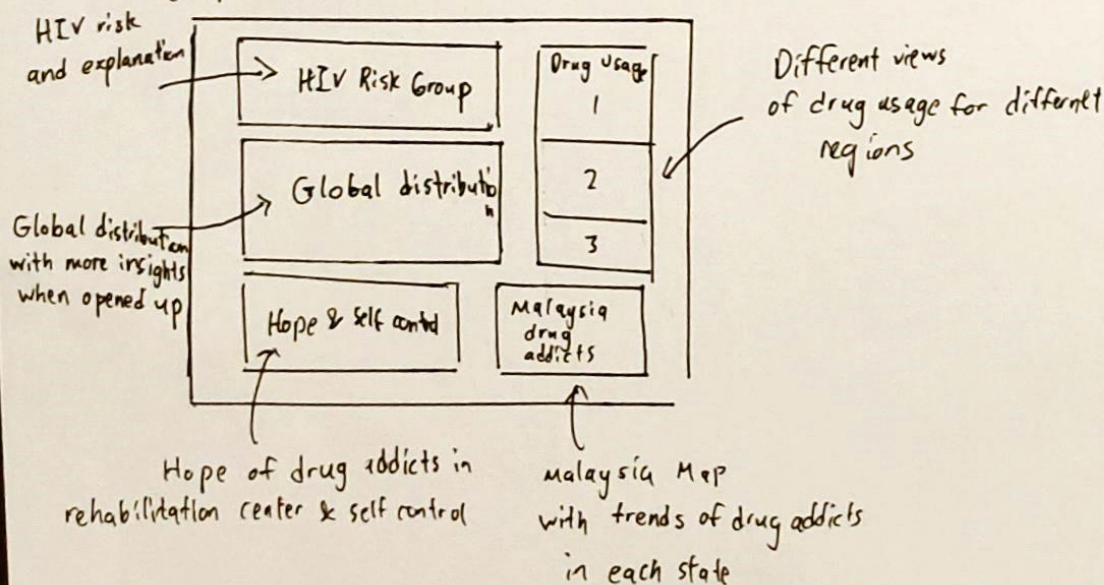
HIV risk and explanation

HIV Risk Group

Drug Usage

1

2

3

Different views of drug usage for differnet regions

Global distribution

Global distribution with more insights when opened up

Hope & self control

Malaysia drug addicts

Hope of drug addicts in rehabilitation center & self control

malaysia Map with trends of drug addicts in each state